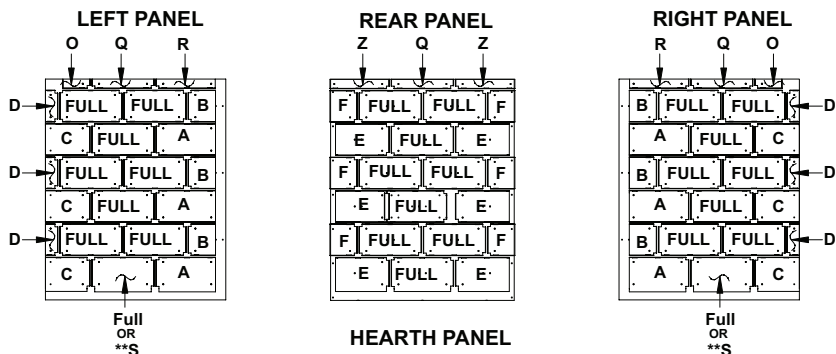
LEFT PANEL

O Q R

D FULL FULL B
C FULL A
D FULL FULL B
C FULL A
D FULL FULL B
C A

Full
OR
**S

REAR PANEL

Z Q Z

F FULL FULL F
E FULL E
F FULL FULL F
E FULL E
F FULL FULL F
E FULL E

HEARTH PANEL

RIGHT PANEL

R Q O

B FULL FULL D
A FULL C
B FULL FULL D
A FULL C
B FULL FULL D
A C

Full
OR
**S